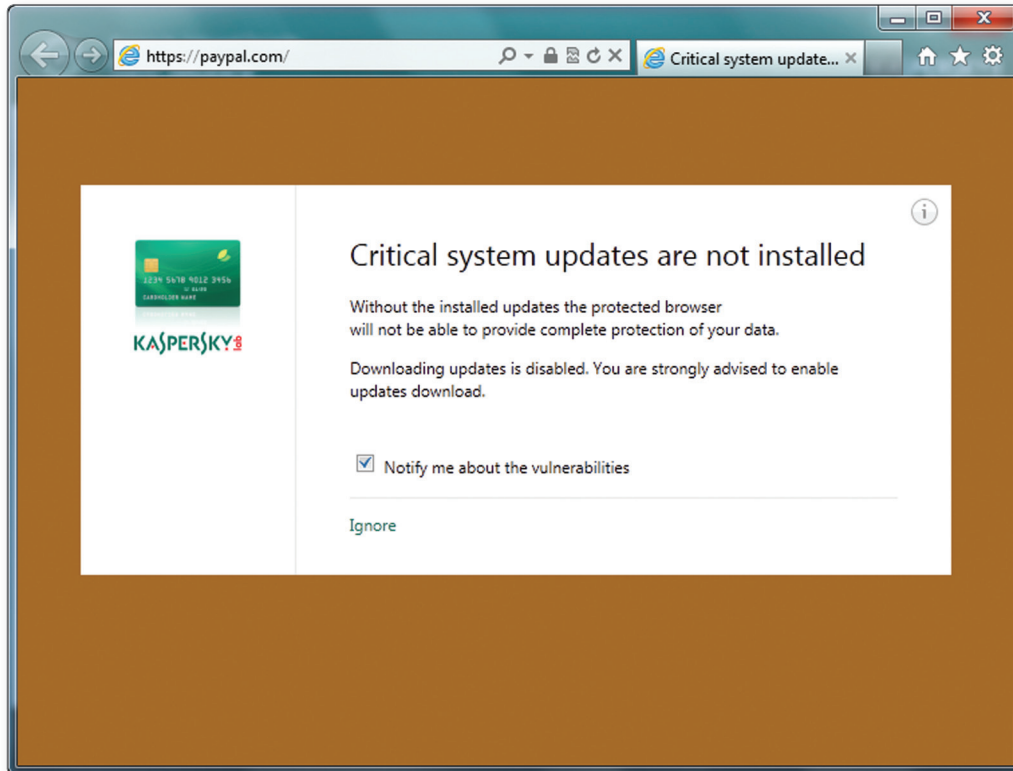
https://paypal.com/

Critical system update...

1234 5678 9012 3456
CARDHOLDER NAME

KASPERSKY lab

Critical system updates are not installed

Without the installed updates the protected browser will not be able to provide complete protection of your data.

Downloading updates is disabled. You are strongly advised to enable updates download.

Notify me about the vulnerabilities

Ignore